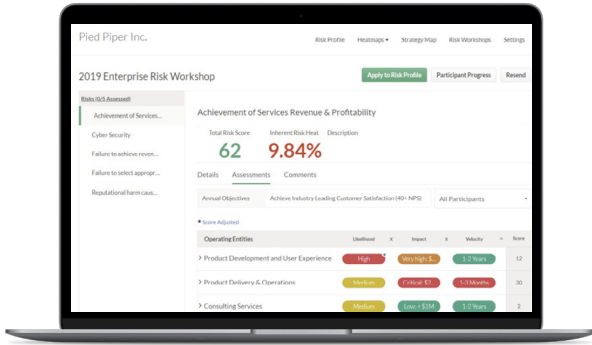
Pied Piper Inc.

Risk Profile Heatmaps ▾ Strategy Map Risk Workshops Settings

2019 Enterprise Risk Workshop

Apply to Risk Profile Participant Progress Resend

Risks (0/5 Assessed)

Achievement of Services...

Cyber Security

Failure to achieve reven...

Failure to select appropr...

Reputational harm caus...

Achievement of Services Revenue & Profitability

Total Risk Score 62

Inherent Risk Heat 9.84%

Description

Details Assessments Comments

Annual Objectives Achieve Industry Leading Customer Satisfaction (40+ NPS)

All Participants

• Score Adjusted

| Operating Entities | Likelihood | X | Impact | X | Velocity | = | Score |
|---|---|---|---|---|---|---|---|
| › Product Development and User Experience | High | | Very High $... | | 1-2 Years | | 12 |
| › Product Delivery & Operations | Medium | | Critical $1... | | 1-3 Months | | 30 |
| › Consulting Services | Medium | | Low < $1M | | 1-2 Years | | 2 |